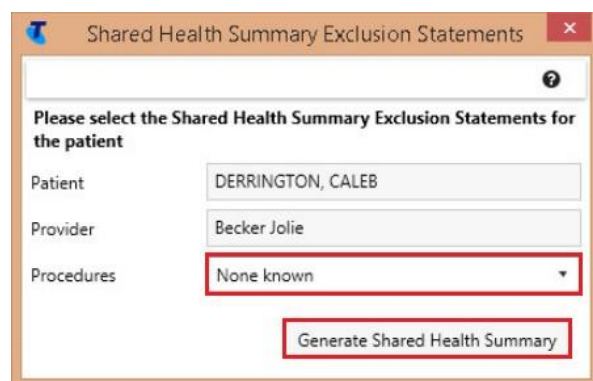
Shared Health Summary Exclusion Statements

Please select the Shared Health Summary Exclusion Statements for the patient

Patient DERRINGTON, CALEB

Provider Becker Jolie

Procedures None known

Generate Shared Health Summary